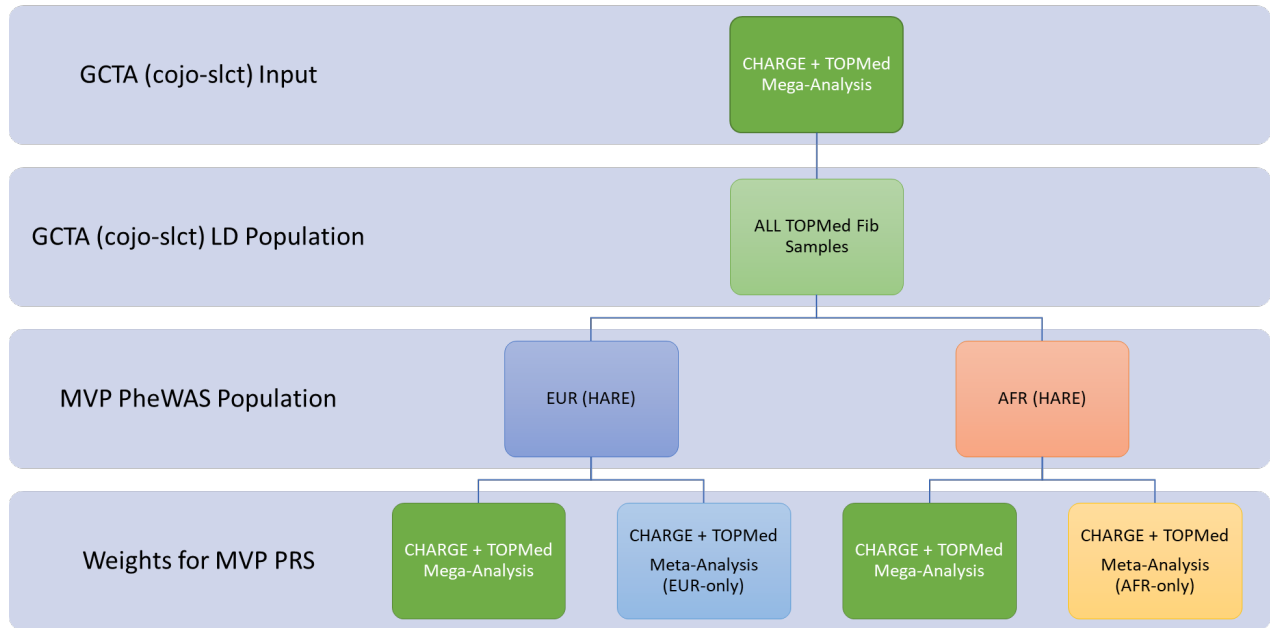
GCTA (cojo-slct) Input

CHARGE + TOPMed Mega-Analysis

GCTA (cojo-slct) LD Population

ALL TOPMed Fib Samples

MVP PheWAS Population

EUR (HARE)

AFR (HARE)

Weights for MVP PRS

CHARGE + TOPMed Mega-Analysis

CHARGE + TOPMed Meta-Analysis (EUR-only)

CHARGE + TOPMed Mega-Analysis

CHARGE + TOPMed Meta-Analysis (AFR-only)